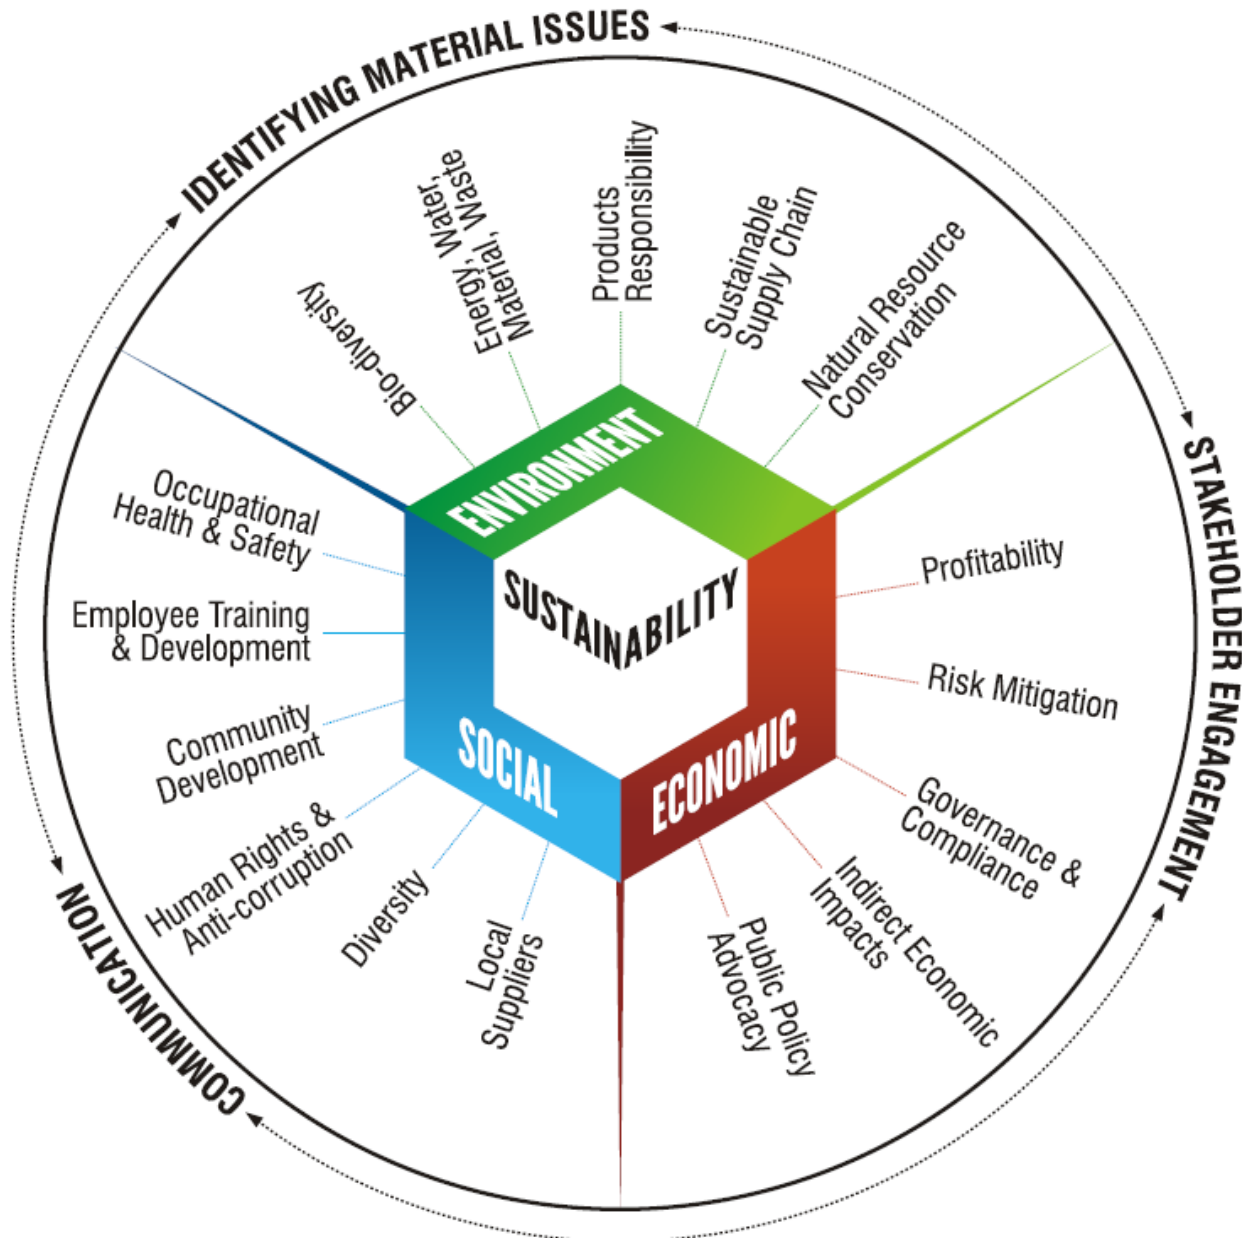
IDENTIFYING MATERIAL ISSUES

STAKEHOLDER ENGAGEMENT

COMMUNICATION

SUSTAINABILITY

ENVIRONMENT

SOCIAL

ECONOMIC

Bio-diversity

Energy, Water, Material, Waste

Products Responsibility

Sustainable Supply Chain

Natural Resource Conservation

Profitability

Risk Mitigation

Governance & Compliance

Indirect Economic Impacts

Public Policy Advocacy

Local Suppliers

Diversity

Human Rights & Anti-corruption

Community Development

Employee Training & Development

Occupational Health & Safety